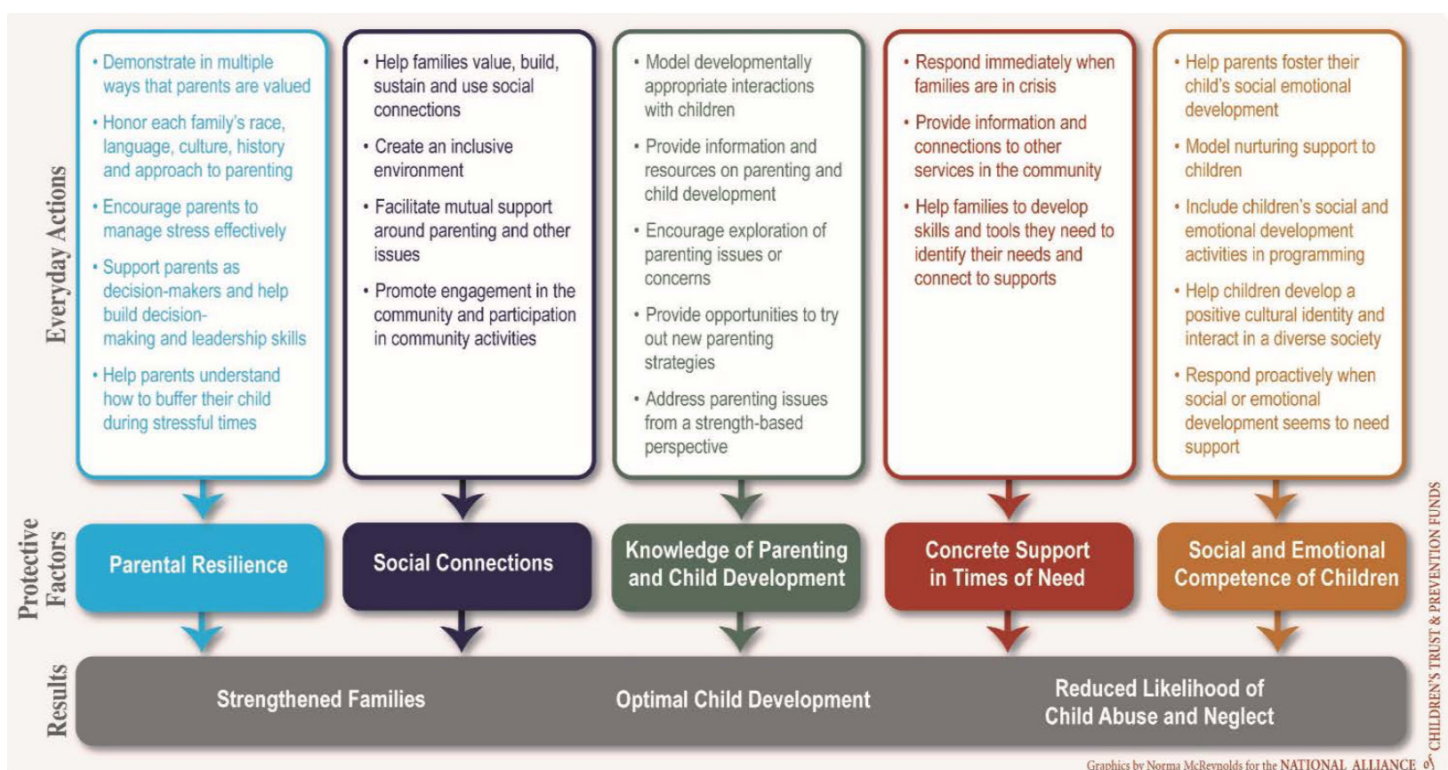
Everyday Actions

• Demonstrate in multiple ways that parents are valued
• Honor each family's race, language, culture, history and approach to parenting
• Encourage parents to manage stress effectively
• Support parents as decision-makers and help build decision-making and leadership skills
• Help parents understand how to buffer their child during stressful times

• Help families value, build, sustain and use social connections
• Create an inclusive environment
• Facilitate mutual support around parenting and other issues
• Promote engagement in the community and participation in community activities

• Model developmentally appropriate interactions with children
• Provide information and resources on parenting and child development
• Encourage exploration of parenting issues or concerns
• Provide opportunities to try out new parenting strategies
• Address parenting issues from a strength-based perspective

• Respond immediately when families are in crisis
• Provide information and connections to other services in the community
• Help families to develop skills and tools they need to identify their needs and connect to supports

• Help parents foster their child's social emotional development
• Model nurturing support to children
• Include children's social and emotional development activities in programming
• Help children develop a positive cultural identity and interact in a diverse society
• Respond proactively when social or emotional development seems to need support

Protective Factors

Parental Resilience

Social Connections

Knowledge of Parenting and Child Development

Concrete Support in Times of Need

Social and Emotional Competence of Children

Results

Strengthened Families

Optimal Child Development

Reduced Likelihood of Child Abuse and Neglect

Graphics by Norma McReynolds for the NATIONAL ALLIANCE of CHILDREN'S TRUST & PREVENTION FUNDS